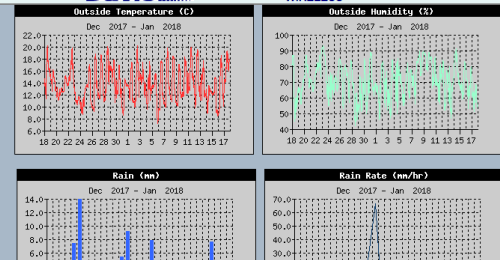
Outside Temperature (C)

Dec 2017 - Jan 2018

22.0
20.0
18.0
16.0
14.0
12.0
10.0
8.0
6.0

18 20 22 24 26 28 30 1 3 5 7 9 11 13 15 17

Outside Humidity (%)

Dec 2017 - Jan 2018

100
90
80
70
60
50
40

18 20 22 24 26 28 30 1 3 5 7 9 11 13 15 17

Rain (mm)

Dec 2017 - Jan 2018

14.0
12.0
10.0
8.0
6.0

Rain Rate (mm/hr)

Dec 2017 - Jan 2018

70.0
60.0
50.0
40.0
30.0